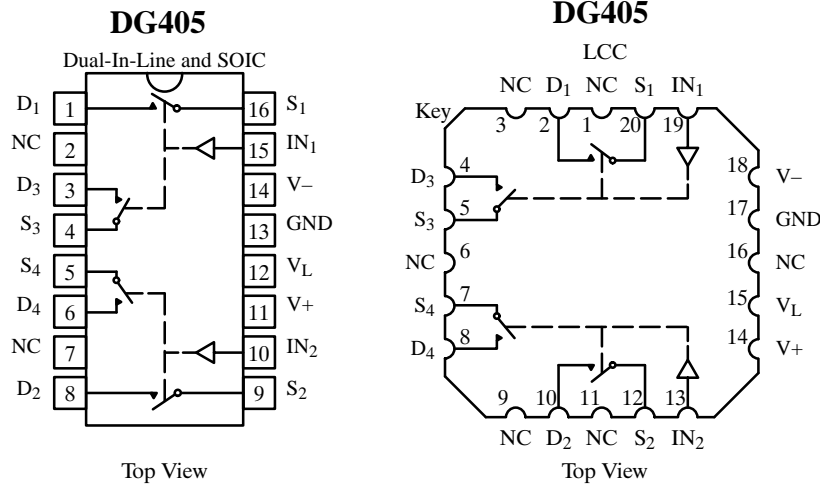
DG405

Dual-In-Line and SOIC

$D_1$ 1
NC 2
$D_3$ 3
$S_3$ 4
$S_4$ 5
$D_4$ 6
NC 7
$D_2$ 8

16 $S_1$
15 $IN_1$
14 V–
13 GND
12 $V_L$
11 V+
10 $IN_2$
9 $S_2$

Top View

DG405

LCC

NC $D_1$ NC $S_1$ $IN_1$
3 2 1 20 19

Key

$D_3$ 4
$S_3$ 5
NC 6
$S_4$ 7
$D_4$ 8

18 V–
17 GND
16 NC
15 $V_L$
14 V+

9 10 11 12 13
NC $D_2$ NC $S_2$ $IN_2$

Top View